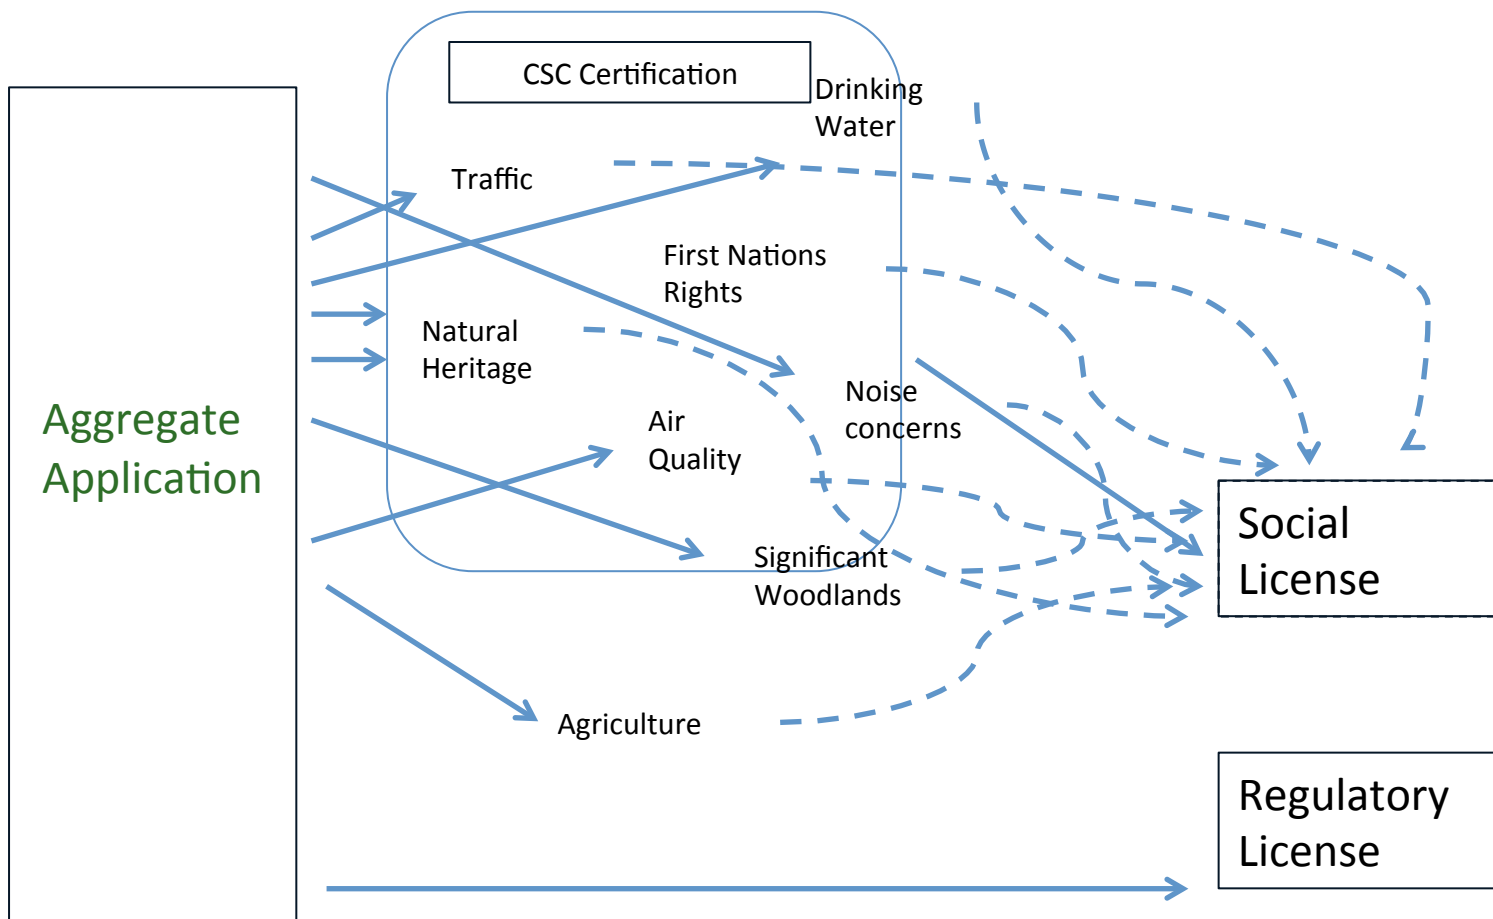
CSC Certification

Drinking Water

Traffic

First Nations Rights

Natural Heritage

Noise concerns

Air Quality

Aggregate Application

Significant Woodlands

Social License

Agriculture

Regulatory License